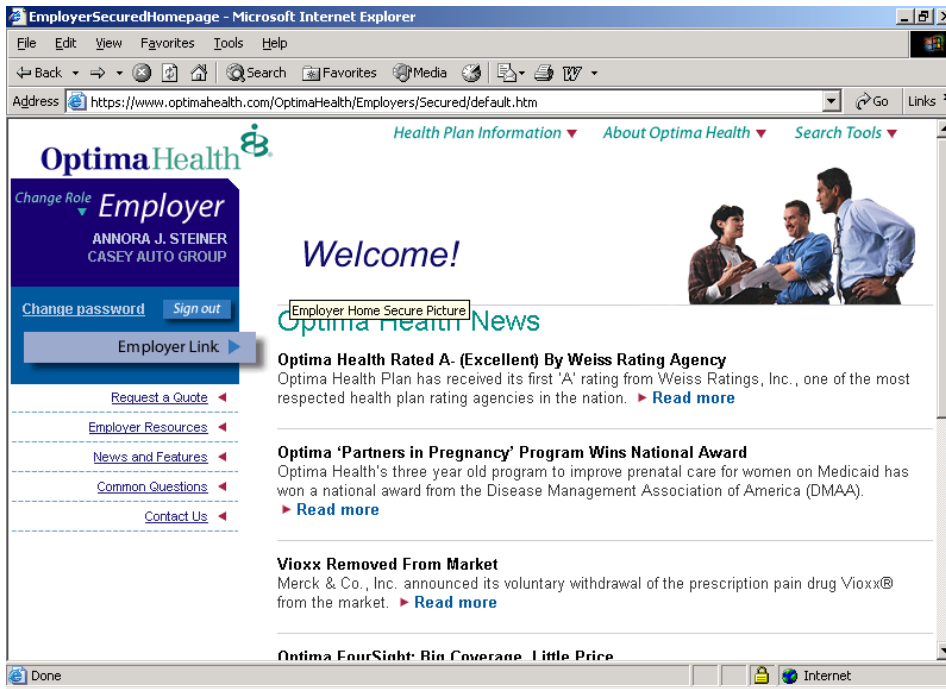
EmployerSecuredHomepage - Microsoft Internet Explorer

File Edit View Favorites Tools Help

Back Search Favorites Media

Address https://www.optimahealth.com/OptimaHealth/Employers/Secured/default.htm Go Links

OptimaHealth

Health Plan Information About Optima Health Search Tools

Change Role Employer
ANNORA J. STEINER
CASEY AUTO GROUP

Change password Sign out

Employer Link

Request a Quote
Employer Resources
News and Features
Common Questions
Contact Us

Welcome!

Employer Home Secure Picture

Optima Health News

Optima Health Rated A- (Excellent) By Weiss Rating Agency
Optima Health Plan has received its first 'A' rating from Weiss Ratings, Inc., one of the most respected health plan rating agencies in the nation. Read more

Optima 'Partners in Pregnancy' Program Wins National Award
Optima Health's three year old program to improve prenatal care for women on Medicaid has won a national award from the Disease Management Association of America (DMAA). Read more

Vioxx Removed From Market
Merck & Co., Inc. announced its voluntary withdrawal of the prescription pain drug Vioxx® from the market. Read more

Optima FourSight: Big Coverage, Little Price

Done Internet